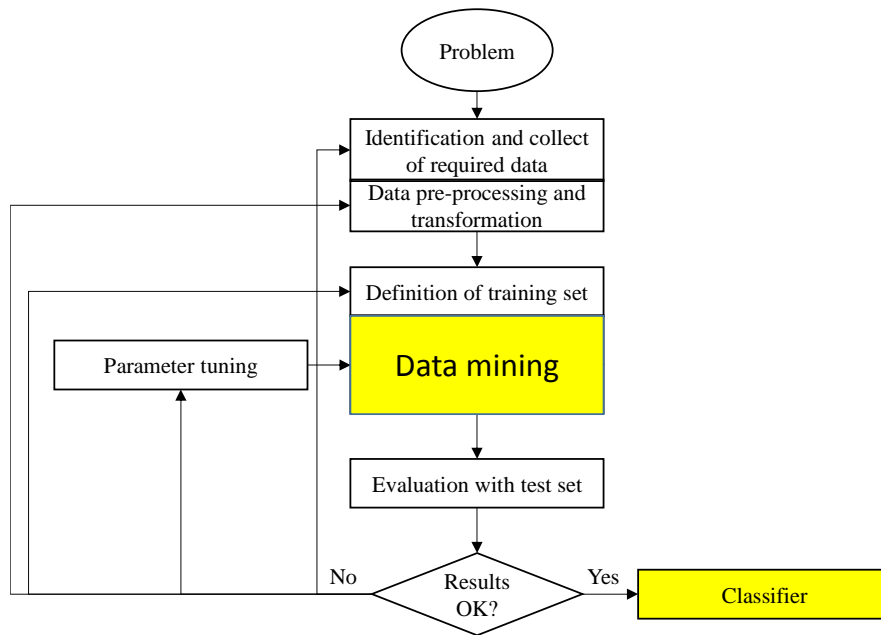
Problem

Identification and collect of required data

Data pre-processing and transformation

Definition of training set

Parameter tuning

Data mining

Evaluation with test set

No

Results OK?

Yes

Classifier